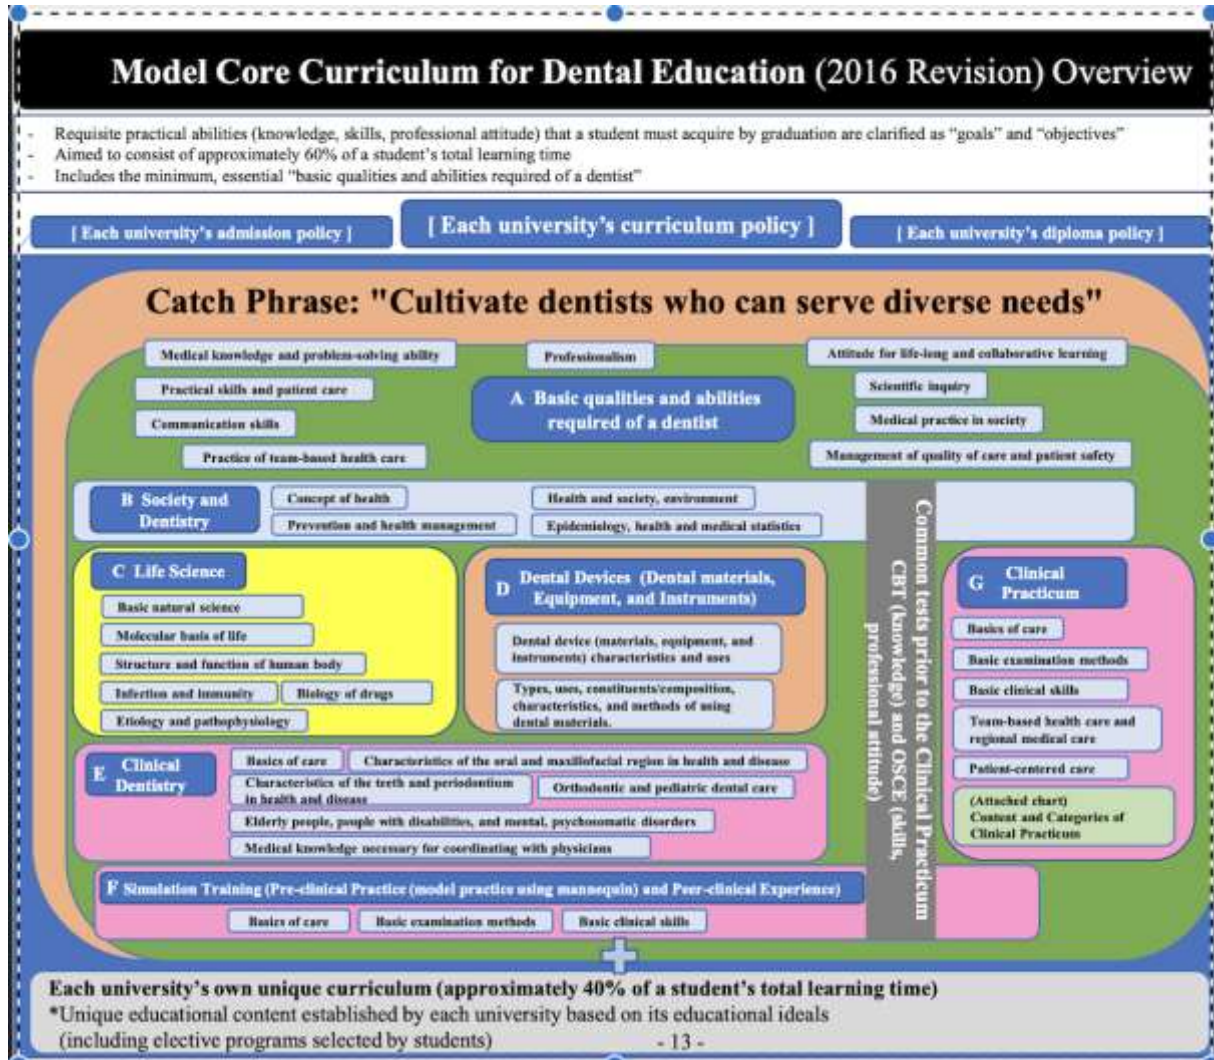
Model Core Curriculum for Dental Education (2016 Revision) Overview

- Requisite practical abilities (knowledge, skills, professional attitude) that a student must acquire by graduation are clarified as "goals" and "objectives"
- Aimed to consist of approximately 60% of a student's total learning time
- Includes the minimum, essential "basic qualities and abilities required of a dentist"

[ Each university's admission policy ]
[ Each university's curriculum policy ]
[ Each university's diploma policy ]

Catch Phrase: "Cultivate dentists who can serve diverse needs"

Medical knowledge and problem-solving ability
Professionalism
Attitude for life-long and collaborative learning
Practical skills and patient care
A Basic qualities and abilities required of a dentist
Scientific inquiry
Communication skills
Medical practice in society
Practice of team-based health care
Management of quality of care and patient safety

B Society and Dentistry
Concept of health
Prevention and health management
Health and society, environment
Epidemiology, health and medical statistics

C Life Science
Basic natural science
Molecular basis of life
Structure and function of human body
Infection and immunity
Biology of drugs
Etiology and pathophysiology

D Dental Devices (Dental materials, Equipment, and Instruments)
Dental device (materials, equipment, and instruments) characteristics and uses
Types, uses, constituents/composition, characteristics, and methods of using dental materials.

Common tests prior to the Clinical Practicum CBT (knowledge) and OSCE (skills, professional attitude)

G Clinical Practicum
Basics of care
Basic examination methods
Basic clinical skills
Team-based health care and regional medical care
Patient-centered care
(Attached chart) Content and Categories of Clinical Practicum

E Clinical Dentistry
Basics of care
Characteristics of the oral and maxillofacial region in health and disease
Characteristics of the teeth and periodontium in health and disease
Orthodontic and pediatric dental care
Elderly people, people with disabilities, and mental, psychosomatic disorders
Medical knowledge necessary for coordinating with physicians

F Simulation Training (Pre-clinical Practice (model practice using mannequin) and Peer-clinical Experience)
Basics of care
Basic examination methods
Basic clinical skills

Each university's own unique curriculum (approximately 40% of a student's total learning time)
*Unique educational content established by each university based on its educational ideals (including elective programs selected by students)
- 13 -